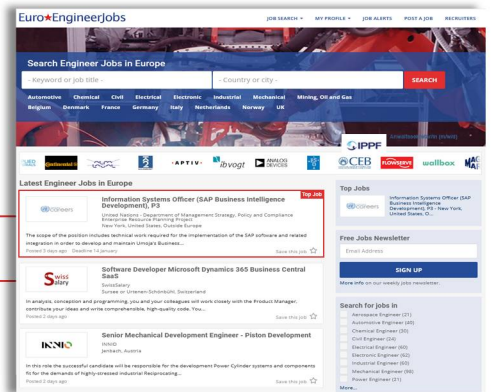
Euro★EngineerJobs

JOB SEARCH ▾ MY PROFILE ▾ JOB ALERTS POST A JOB RECRUITERS

Search Engineer Jobs in Europe

- Keyword or job title -

- Country or city -

SEARCH

Automotive Chemical Civil Electrical Electronic Industrial Mechanical Mining, Oil and Gas

Belgium Denmark France Germany Italy Netherlands Norway UK

IPPF

APTIV ibvogt ANALOG DEVICES CEB FLOWSERVE wallbox

Latest Engineer Jobs in Europe

Top Job

UN Careers

Information Systems Officer (SAP Business Intelligence Development), P3

United Nations - Department of Management Strategy, Policy and Compliance Enterprise Resource Planning Project
New York, United States, Outside Europe

The scope of the position includes technical work required for the implementation of the SAP software and related integration in order to develop and maintain Umoja's Business...

Posted 5 days ago Deadline 14 January Save this job

Swiss Salary

Software Developer Microsoft Dynamics 365 Business Central SaaS

SwissSalary
Sursee or Urtenen-Schönbühl, Switzerland

In analysis, conception and programming, you and your colleagues will work closely with the Product Manager, contribute your ideas and write comprehensible, high-quality code. You...

Posted 2 days ago Save this job

INNIO

Senior Mechanical Development Engineer - Piston Development

INNIO
Jenbach, Austria

In this role the successful candidate will be responsible for the development Power Cylinder systems and components fit for the demands of highly-stressed Industrial Reciprocating...

Posted 2 days ago Save this job

Top Jobs

UN Careers

Information Systems Officer (SAP Business Intelligence Development), P3 - New York, United States, O...

Free Jobs Newsletter

Email Address

SIGN UP

More info on our weekly jobs newsletter.

Search for jobs in

Aerospace Engineer (21)
Automotive Engineer (40)
Chemical Engineer (30)
Civil Engineer (24)
Electrical Engineer (69)
Electronic Engineer (62)
Industrial Engineer (93)
Mechanical Engineer (96)
Power Engineer (21)
More...